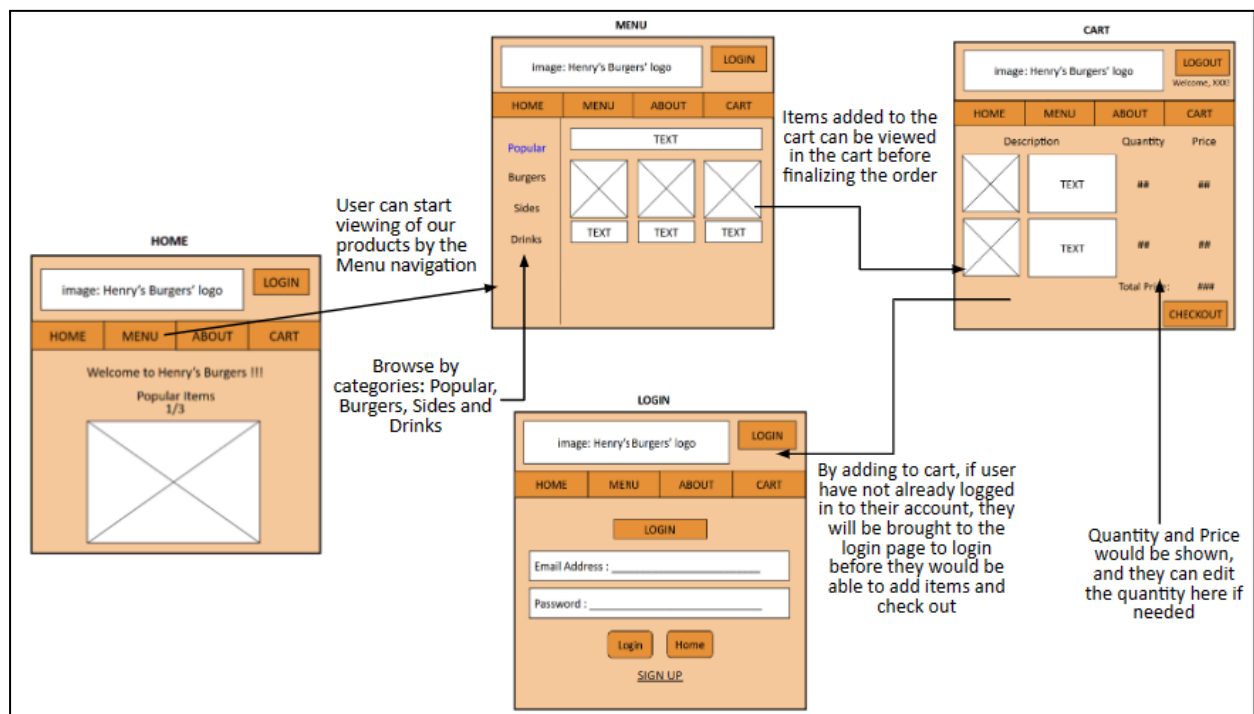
MENU

image: Henry's Burgers' logo

LOGIN

HOME | MENU | ABOUT | CART

Popular
Burgers
Sides
Drinks

TEXT

TEXT TEXT TEXT

CART

image: Henry's Burgers' logo

LOGOUT
Welcome, XXX!

HOME | MENU | ABOUT | CART

| Description | Quantity | Price |
|---|---|---|
| TEXT | ## | ## |
| TEXT | ## | ## |

Total Price: ###

CHECKOUT

Items added to the cart can be viewed in the cart before finalizing the order

User can start viewing of our products by the Menu navigation

HOME

image: Henry's Burgers' logo

LOGIN

HOME | MENU | ABOUT | CART

Welcome to Henry's Burgers !!!
Popular Items
1/3

Browse by categories: Popular, Burgers, Sides and Drinks

LOGIN

image: Henry's Burgers' logo

LOGIN

HOME | MENU | ABOUT | CART

LOGIN

Email Address : ____________________

Password : ____________________

Login Home

SIGN UP

By adding to cart, if user have not already logged in to their account, they will be brought to the login page to login before they would be able to add items and check out

Quantity and Price would be shown, and they can edit the quantity here if needed